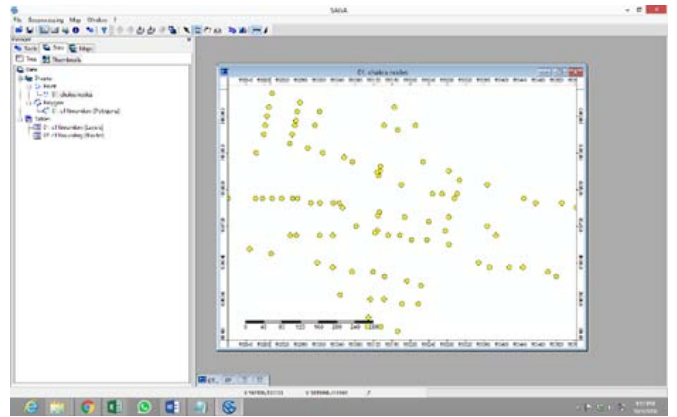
SAGA

File Geoprocessing Map Window ?

Tools Data Maps

Tree Thumbnails

Data
Shapes
Point
01. EC shaliow nodes
Polygon
02. of Neumdan (Polygons)
Tables
01. of Neumdan (Lasers)
02. of Neumdan (Nodes)

EC shallow nodes

0 40 80 120 160 200 240 280

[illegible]